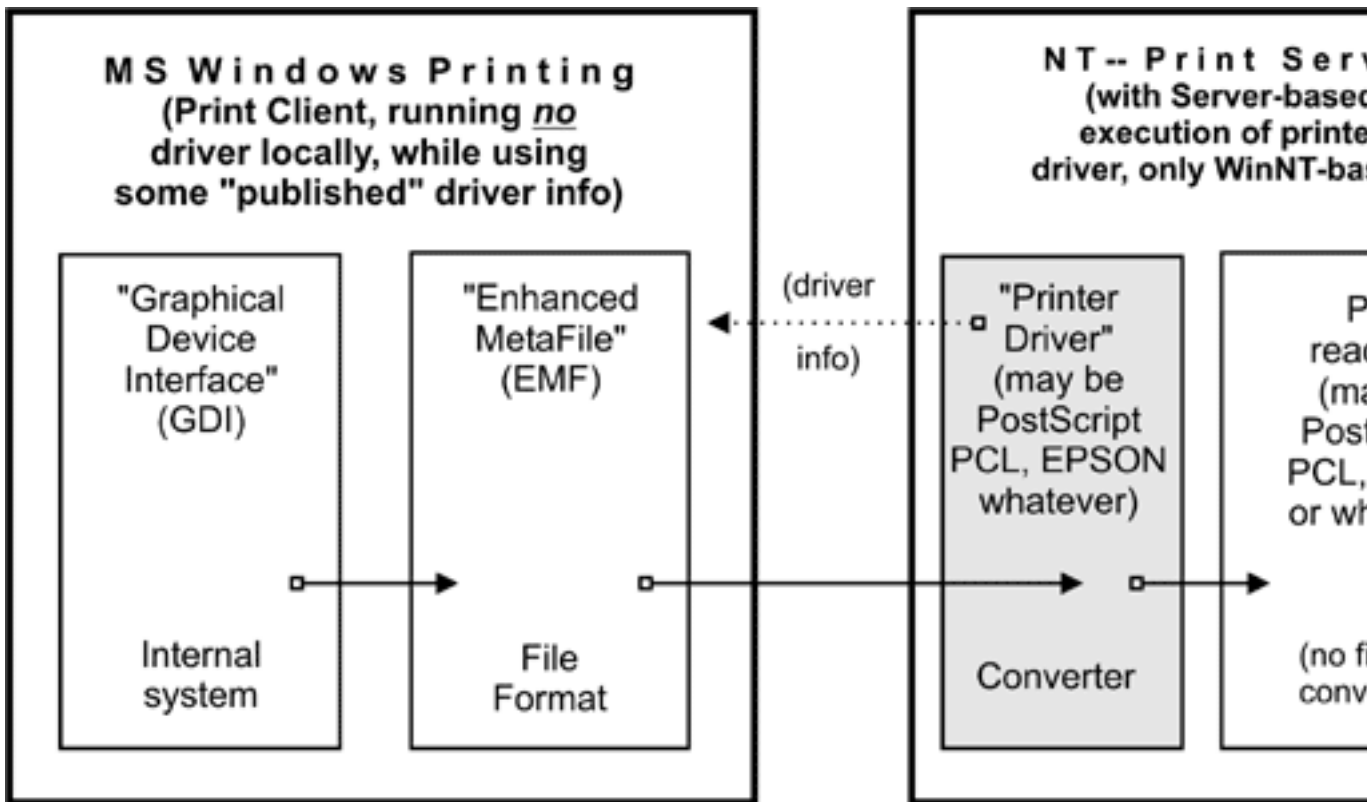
MS Windows Printing
(Print Client, running *no* driver locally, while using some "published" driver info)

"Graphical Device Interface" (GDI)

Internal system

"Enhanced MetaFile" (EMF)

File Format

(driver

info)

NT-- Print Serv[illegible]
(with Server-base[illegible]
execution of printe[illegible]
driver, only WinNT-ba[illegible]

"Printer Driver" (may be PostScript PCL, EPSON whatever)

Converter

P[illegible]
rea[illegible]
(m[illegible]
Post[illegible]
PCL,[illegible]
or w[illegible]

(no f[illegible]
conv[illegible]